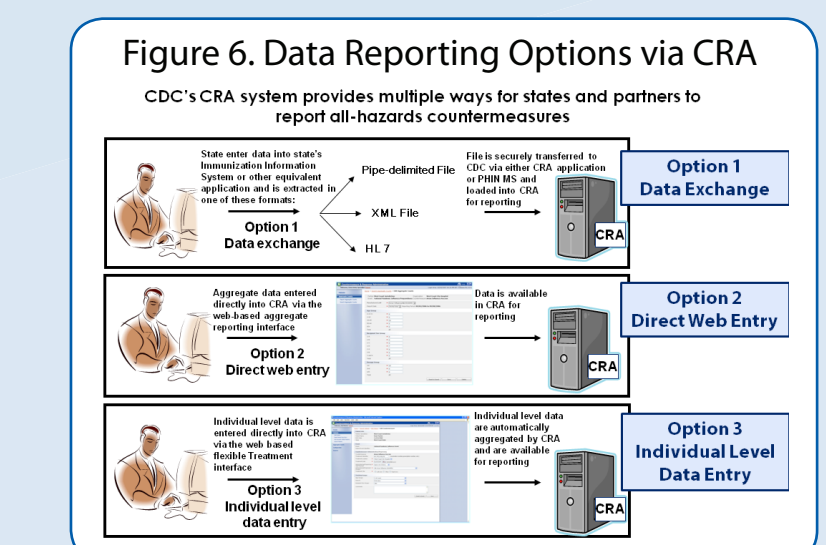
Figure 6. Data Reporting Options via CRA

CDC's CRA system provides multiple ways for states and partners to report all-hazards countermeasures

State enter data into state's Immunization Information System or other equivalent application and is extracted in one of these formats:

Option 1
Data exchange

Pipe-delimited File

XML File

HL 7

File is securely transferred to CDC via either CRA application or PHIN MS and loaded into CRA for reporting

CRA

Option 1
Data Exchange

Aggregate data entered directly into CRA via the web-based aggregate reporting interface

Option 2
Direct web entry

Data is available in CRA for reporting

CRA

Option 2
Direct Web Entry

Individual level data is entered directly into CRA via the web based flexible Treatment interface

Option 3
Individual level data entry

Individual level data are automatically aggregated by CRA and are available for reporting

CRA

Option 3
Individual Level Data Entry